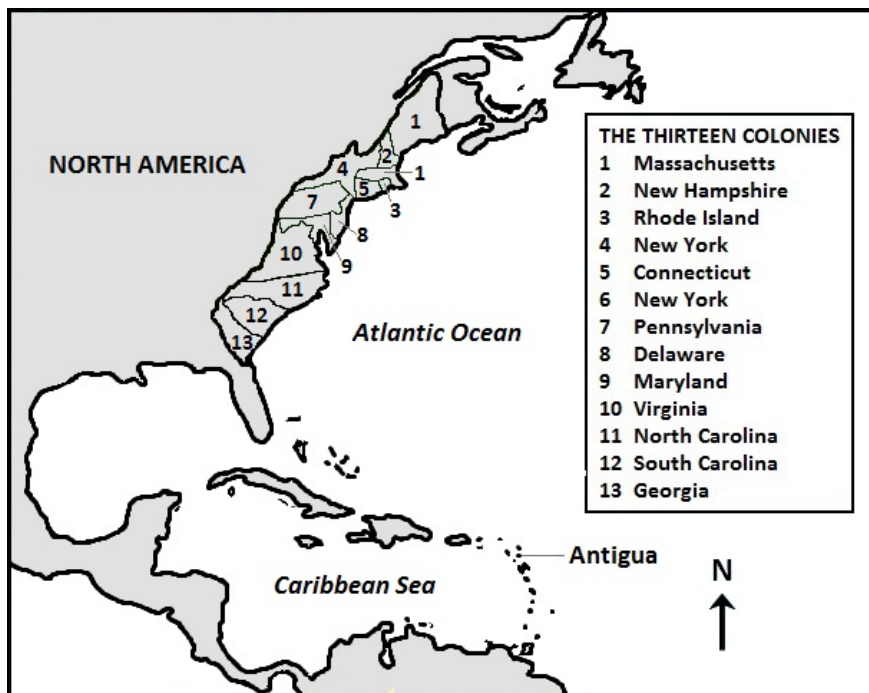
NORTH AMERICA

1
2
1
4
5
3
7
8
10
9
11
12
13

THE THIRTEEN COLONIES
1 Massachusetts
2 New Hampshire
3 Rhode Island
4 New York
5 Connecticut
6 New York
7 Pennsylvania
8 Delaware
9 Maryland
10 Virginia
11 North Carolina
12 South Carolina
13 Georgia

Atlantic Ocean

Antigua

Caribbean Sea

N